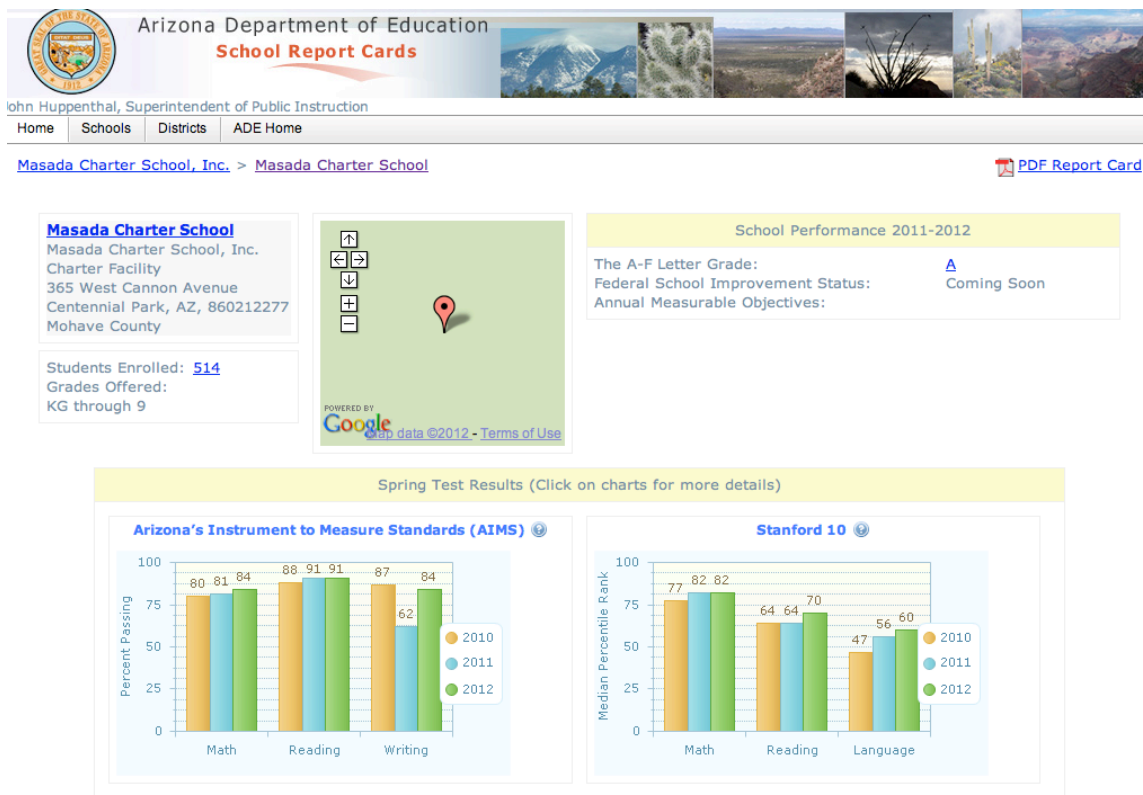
GREAT SEAL OF THE STATE OF ARIZONA
DITAT DEUS
1912

Arizona Department of Education
School Report Cards

ohn Huppenthal, Superintendent of Public Instruction

Home | Schools | Districts | ADE Home

Masada Charter School, Inc. > Masada Charter School

PDF Report Card

Masada Charter School
Masada Charter School, Inc.
Charter Facility
365 West Cannon Avenue
Centennial Park, AZ, 860212277
Mohave County

Students Enrolled: 514
Grades Offered:
KG through 9

POWERED BY Google Map data ©2012 - Terms of Use

School Performance 2011-2012

The A-F Letter Grade: A
Federal School Improvement Status: Coming Soon
Annual Measurable Objectives:

Spring Test Results (Click on charts for more details)

Arizona's Instrument to Measure Standards (AIMS)

| | 2010 | 2011 | 2012 |
|---|---|---|---|
| Math | 80 | 81 | 84 |
| Reading | 88 | 91 | 91 |
| Writing | 87 | 62 | 84 |

Percent Passing
100, 75, 50, 25, 0

Stanford 10

| | 2010 | 2011 | 2012 |
|---|---|---|---|
| Math | 77 | 82 | 82 |
| Reading | 64 | 64 | 70 |
| Language | 47 | 56 | 60 |

Median Percentile Rank
100, 75, 50, 25, 0